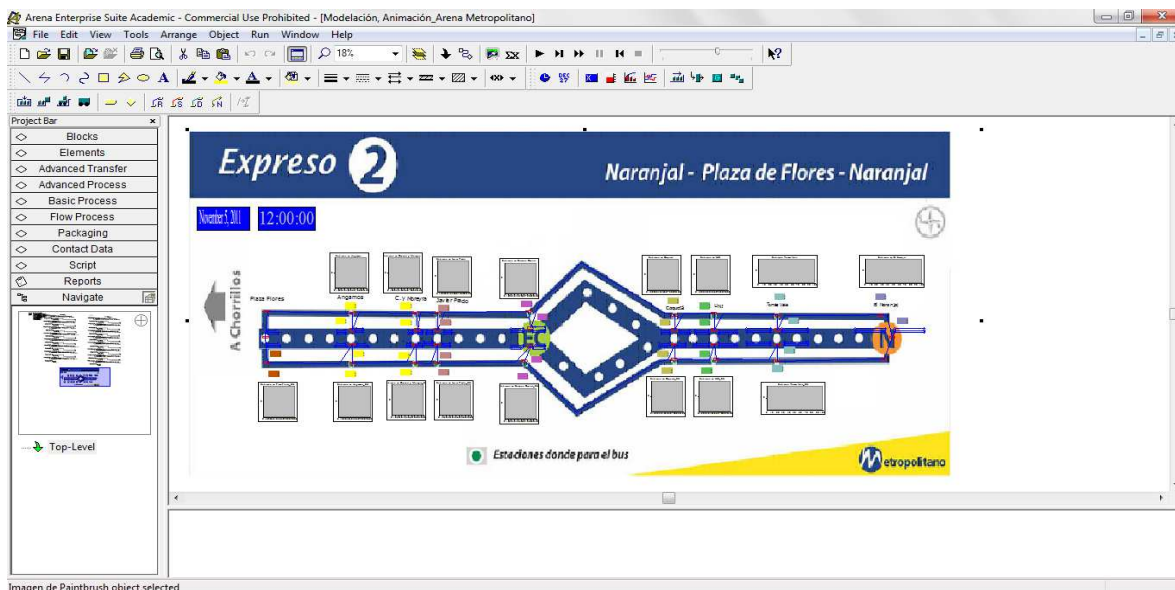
Arena Enterprise Suite Academic - Commercial Use Prohibited - [Modelación, Animación_Arena Metropolitano]

File Edit View Tools Arrange Object Run Window Help

18%

Project Bar

Blocks
Elements
Advanced Transfer
Advanced Process
Basic Process
Flow Process
Packaging
Contact Data
Script
Reports
Navigate

Top-Level

Expreso 2

Naranjal - Plaza de Flores - Naranjal

November 5, 2011 12:00:00

A Chorrillos

Plaza Flores

Angamos

C. y Moreyra

Javier Prado

Canaval

Tomas Valle

R. Naranjal

Estaciones donde para el bus

Metropolitano

Imagen de Paintbrush object selected